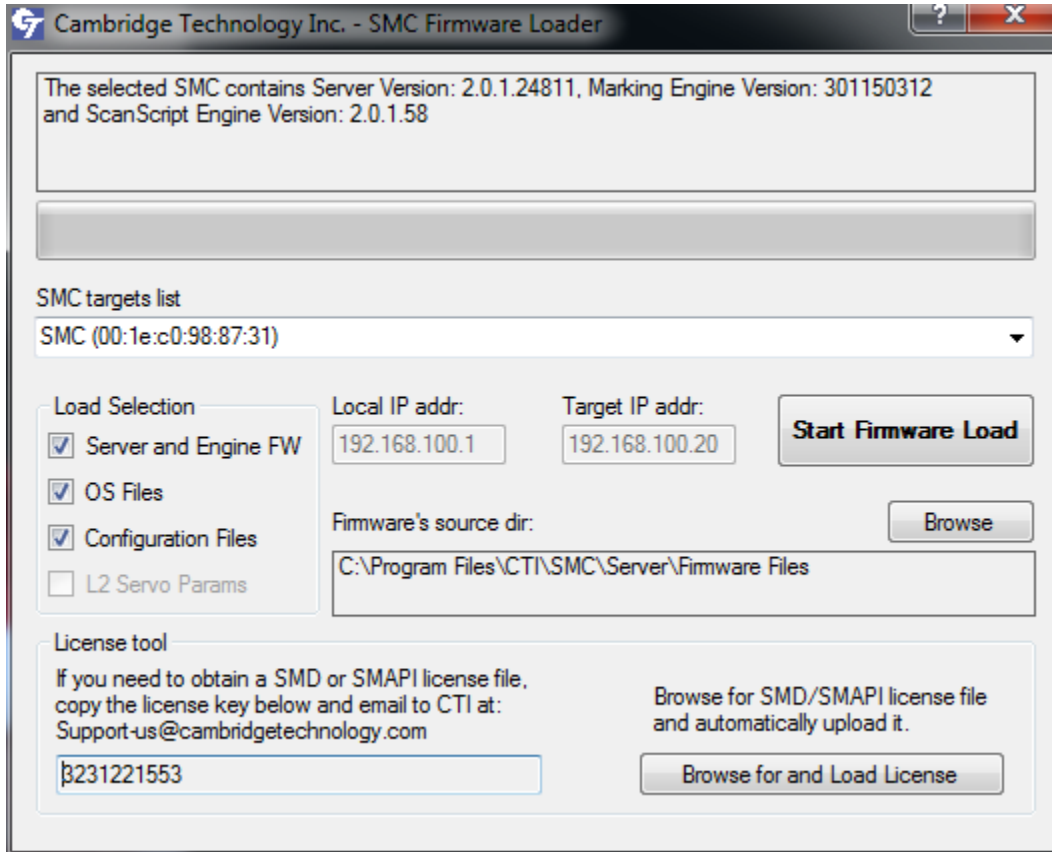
Cambridge Technology Inc. - SMC Firmware Loader

?

X

The selected SMC contains Server Version: 2.0.1.24811, Marking Engine Version: 301150312 and ScanScript Engine Version: 2.0.1.58

SMC targets list

SMC (00:1e:c0:98:87:31)

Load Selection

Server and Engine FW

OS Files

Configuration Files

L2 Servo Params

Local IP addr:

192.168.100.1

Target IP addr:

192.168.100.20

Start Firmware Load

Firmware's source dir:

Browse

C:\Program Files\CTI\SMC\Server\Firmware Files

License tool

If you need to obtain a SMD or SMAPI license file, copy the license key below and email to CTI at: Support-us@cambridgetechnology.com

3231221553

Browse for SMD/SMAPI license file and automatically upload it.

Browse for and Load License